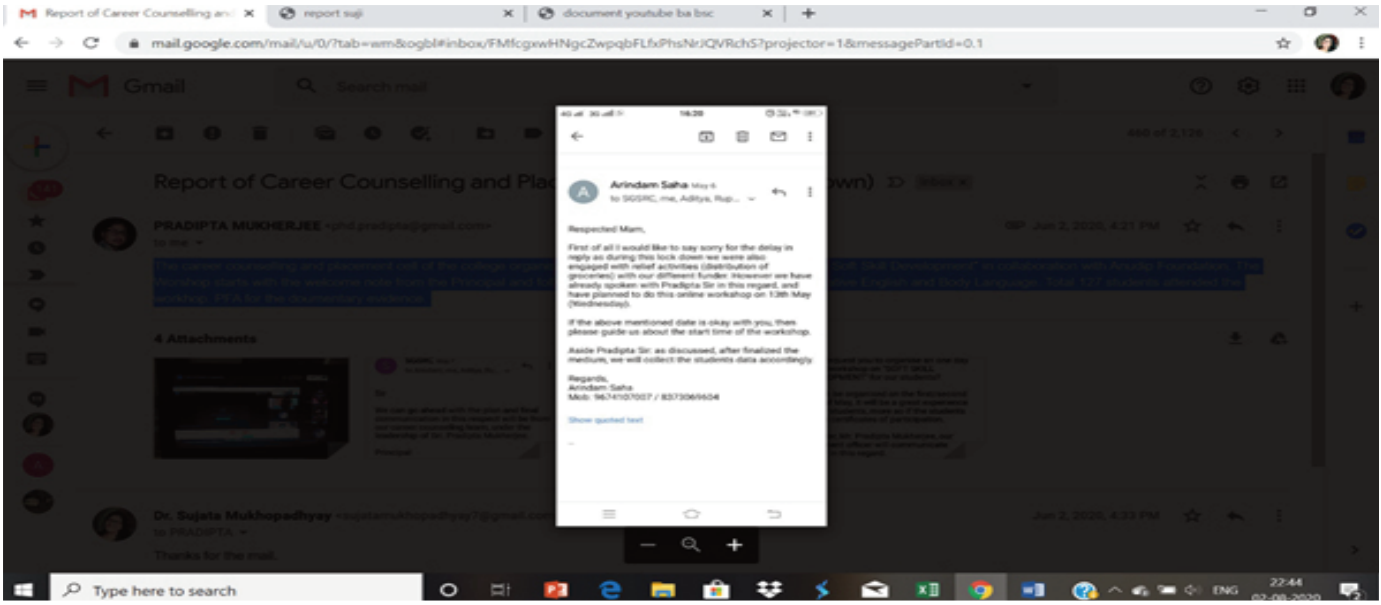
Report of Career Counselling and | report suji | document youtube ba bsc

mail.google.com/mail/u/0/?tab=wm&ogbl#inbox/FMfcgxwHNgcZwpqbFLfxPhsNrJQVRchS?projector=1&messagePartId=0.1

Gmail

Report of Career Counselling and Pla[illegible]wn)

PRADIPTA MUKHERJEE

Dr. Sujata Mukhopadhyay

Thanks for the mail.

4 Attachments

16:20

Arindam Saha May 6
to SGSRC, me, Aditya, Rup...

Respected Mam,

First of all I would like to say sorry for the delay in reply as during this lock down we were also engaged with relief activities (distribution of groceries) with our different funder. However we have already spoken with Pradipta Sir in this regard, and have planned to do this online workshop on 13th May (Wednesday).

If the above mentioned date is okay with you, then please guide us about the start time of the workshop.

Aside Pradipta Sir: as discussed, after finalized the medium, we will collect the students data accordingly.

Regards,
Arindam Saha
Mob: 9674107007 / 8373069604

Show quoted text

Type here to search

ENG 22:44 02-08-2020